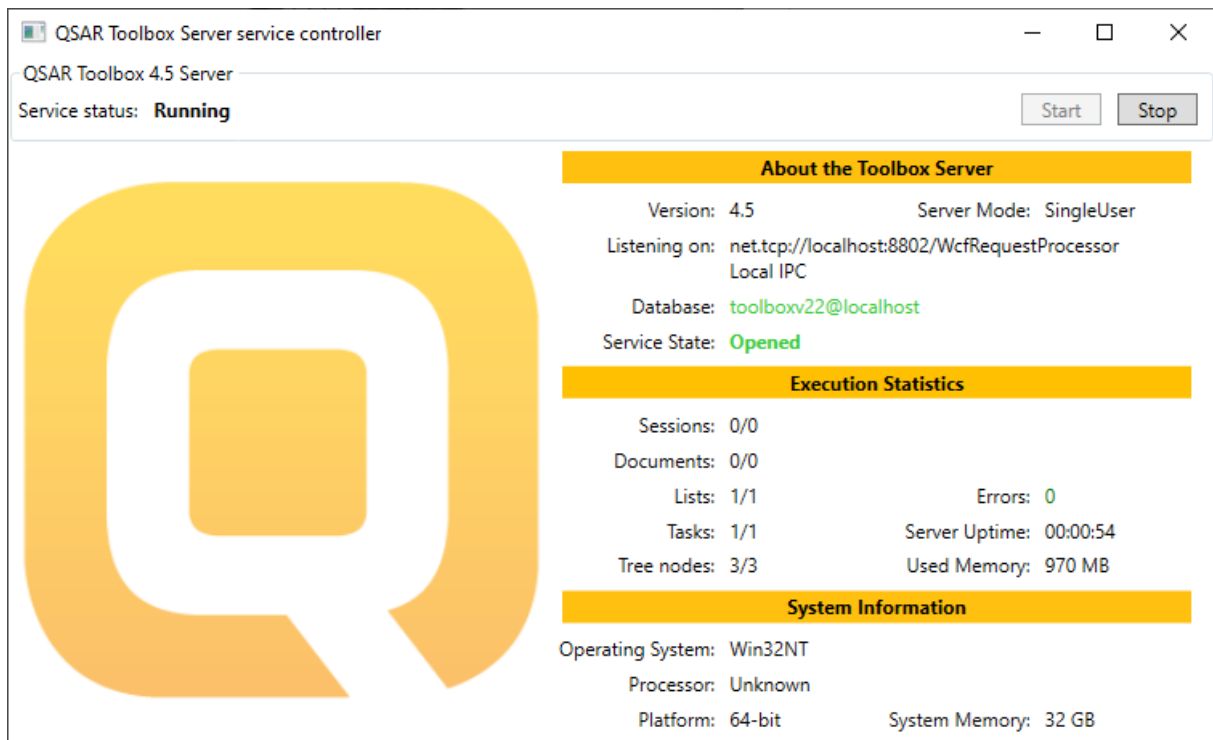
QSAR Toolbox Server service controller

QSAR Toolbox 4.5 Server

Service status: **Running**

Start Stop

**About the Toolbox Server**

Version: 4.5 Server Mode: SingleUser

Listening on: net.tcp://localhost:8802/WcfRequestProcessor
Local IPC

Database: toolboxv22@localhost

Service State: **Opened**

**Execution Statistics**

Sessions: 0/0

Documents: 0/0

Lists: 1/1 Errors: 0

Tasks: 1/1 Server Uptime: 00:00:54

Tree nodes: 3/3 Used Memory: 970 MB

**System Information**

Operating System: Win32NT

Processor: Unknown

Platform: 64-bit System Memory: 32 GB